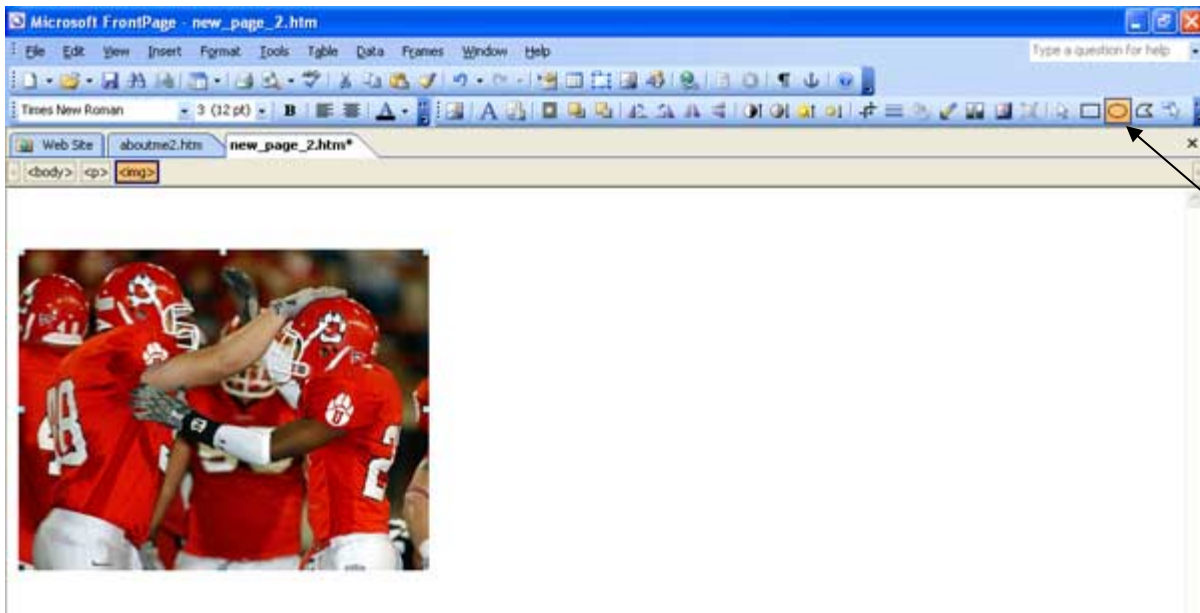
Microsoft FrontPage - new_page_2.htm

File Edit View Insert Format Tools Table Data Frames Window Help

Type a question for help

Times New Roman 3 (12 pt) B

Web Site aboutme2.htm new_page_2.htm*

<body> <p> <img>